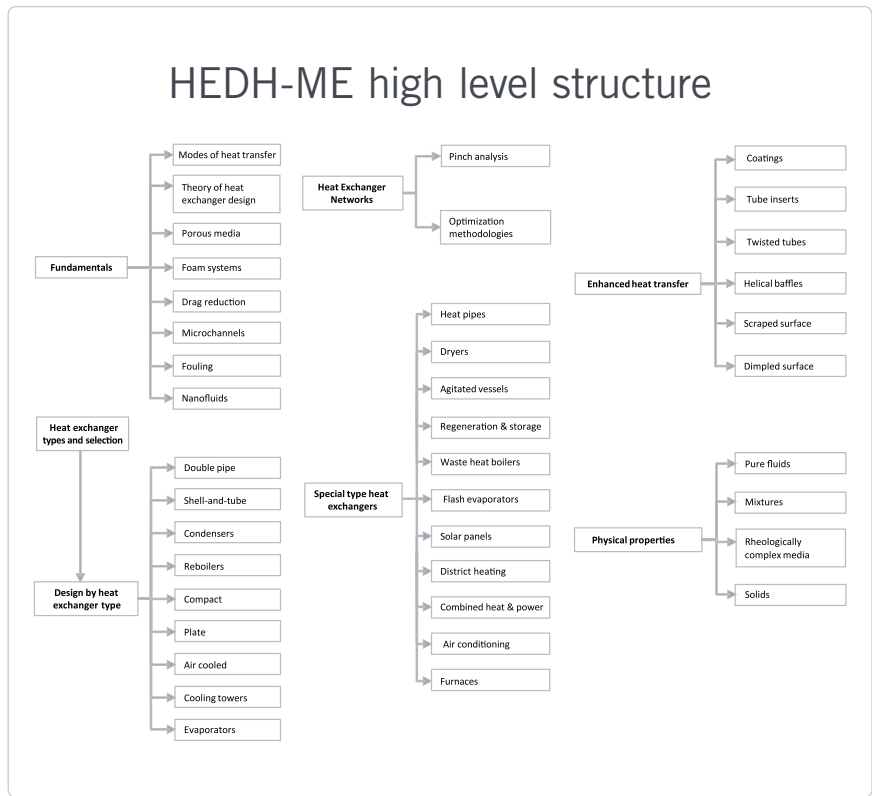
HEDH-ME high level structure

Fundamentals

Modes of heat transfer

Theory of heat exchanger design

Porous media

Foam systems

Drag reduction

Microchannels

Fouling

Nanofluids

Heat exchanger types and selection

Design by heat exchanger type

Double pipe

Shell-and-tube

Condensers

Reboilers

Compact

Plate

Air cooled

Cooling towers

Evaporators

Heat Exchanger Networks

Pinch analysis

Optimization methodologies

Special type heat exchangers

Heat pipes

Dryers

Agitated vessels

Regeneration & storage

Waste heat boilers

Flash evaporators

Solar panels

District heating

Combined heat & power

Air conditioning

Furnaces

Enhanced heat transfer

Coatings

Tube inserts

Twisted tubes

Helical baffles

Scraped surface

Dimpled surface

Physical properties

Pure fluids

Mixtures

Rheologically complex media

Solids